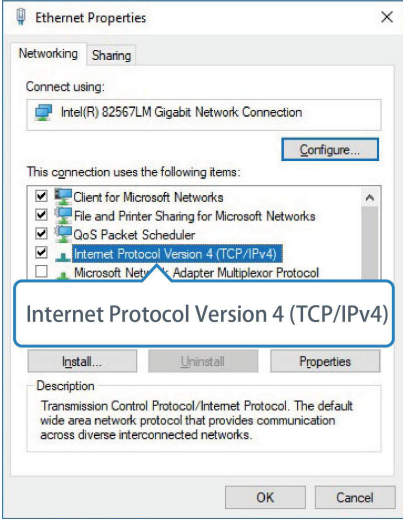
Ethernet Properties

Networking | Sharing

Connect using:

Intel(R) 82567LM Gigabit Network Connection

Configure...

This connection uses the following items:

☑ Client for Microsoft Networks
☑ File and Printer Sharing for Microsoft Networks
☑ QoS Packet Scheduler
☑ Internet Protocol Version 4 (TCP/IPv4)
☐ Microsoft Netw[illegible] Adapter Multiplexor Protocol

Internet Protocol Version 4 (TCP/IPv4)

Install... | Uninstall | Properties

Description
Transmission Control Protocol/Internet Protocol. The default wide area network protocol that provides communication across diverse interconnected networks.

OK | Cancel